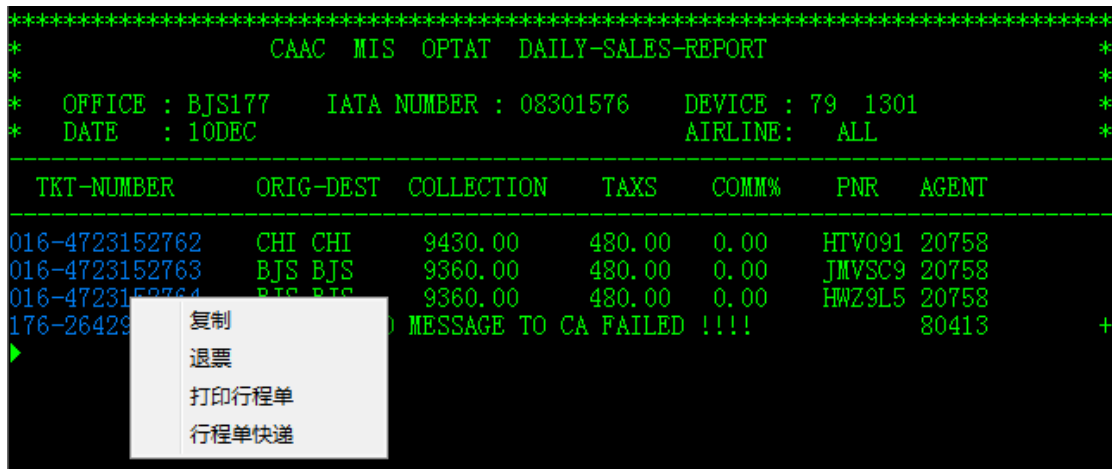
**************************************************************************
* CAAC MIS OPTAT DAILY-SALES-REPORT *
*
* OFFICE : BJS177 IATA NUMBER : 08301576 DEVICE : 79 1301 *
* DATE : 10DEC AIRLINE: ALL *

| TKT-NUMBER | ORIG-DEST | COLLECTION | TAXS | COMM% | PNR | AGENT |
|---|---|---|---|---|---|---|
| 016-4723152762 | CHI CHI | 9430.00 | 480.00 | 0.00 | HTV091 | 20758 |
| 016-4723152763 | BJS BJS | 9360.00 | 480.00 | 0.00 | JMVSC9 | 20758 |
| 016-4723152764 | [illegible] | 9360.00 | 480.00 | 0.00 | HWZ9L5 | 20758 |
| 176-26429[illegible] | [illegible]O MESSAGE TO CA FAILED !!!! | | | | | 80413 |

+

复制
退票
打印行程单
行程单快递